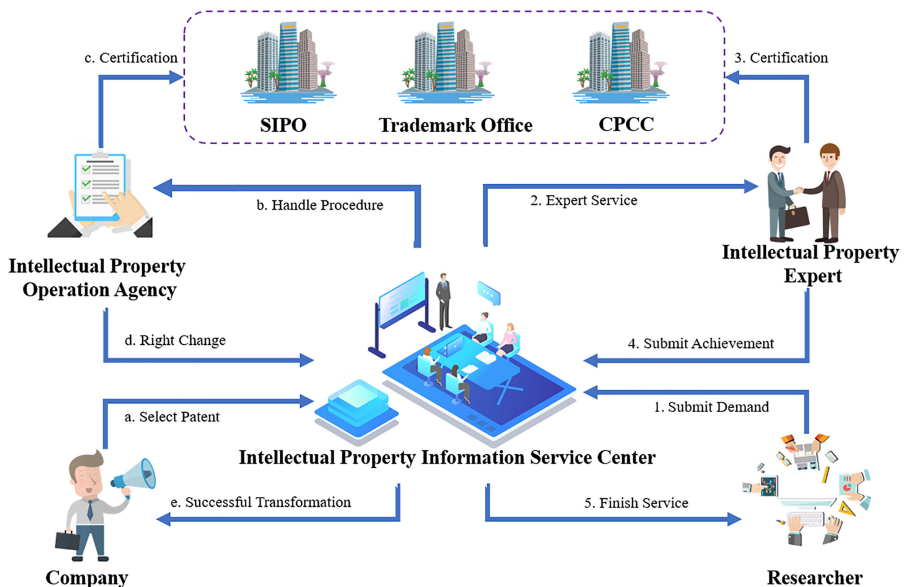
c. Certification

SIPO

Trademark Office

CPCC

3. Certification

b. Handle Procedure

2. Expert Service

Intellectual Property Operation Agency

Intellectual Property Expert

d. Right Change

4. Submit Achievement

a. Select Patent

1. Submit Demand

Intellectual Property Information Service Center

e. Successful Transformation

5. Finish Service

Company

Researcher